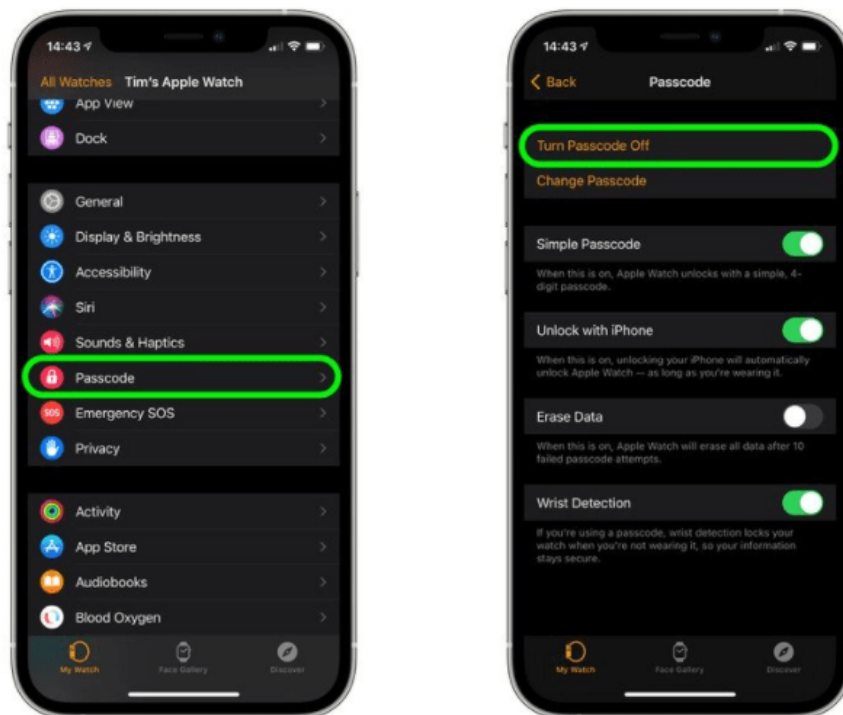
14:43

All Watches Tim's Apple Watch

App View

Dock

General

Display & Brightness

Accessibility

Siri

Sounds & Haptics

Passcode

Emergency SOS

Privacy

Activity

App Store

Audiobooks

Blood Oxygen

My Watch Face Gallery Discover

14:43

Back Passcode

Turn Passcode Off

Change Passcode

Simple Passcode

When this is on, Apple Watch unlocks with a simple, 4-digit passcode.

Unlock with iPhone

When this is on, unlocking your iPhone will automatically unlock Apple Watch — as long as you're wearing it.

Erase Data

When this is on, Apple Watch will erase all data after 10 failed passcode attempts.

Wrist Detection

If you're using a passcode, wrist detection locks your watch when you're not wearing it, so your information stays secure.

My Watch Face Gallery Discover